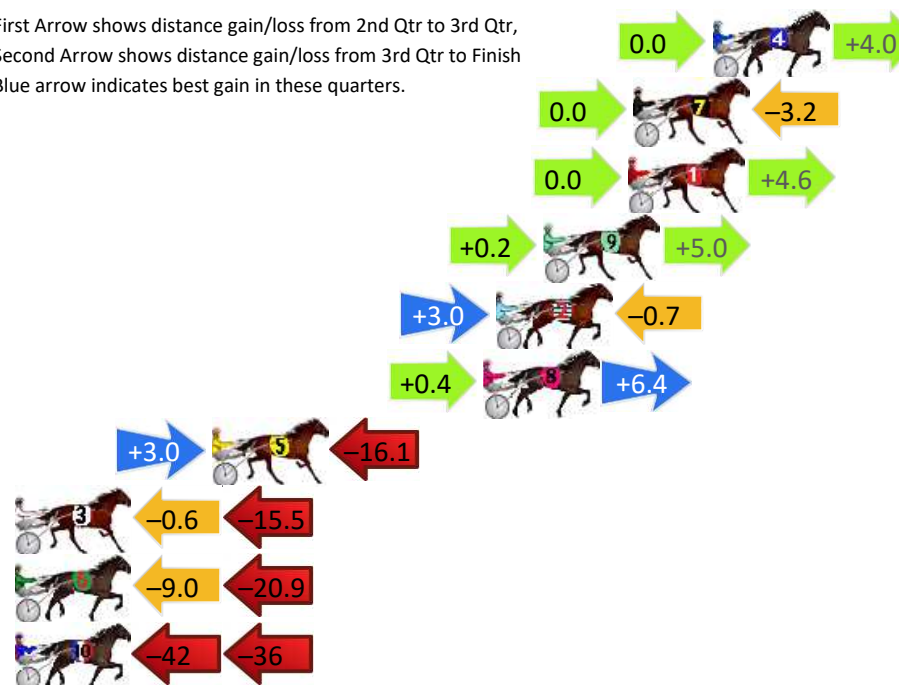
irst Arrow shows distance gain/loss from 2nd Qtr to 3rd Qtr,
econd Arrow shows distance gain/loss from 3rd Qtr to Finish
lue arrow indicates best gain in these quarters.

0.0 4 +4.0

0.0 7 −3.2

0.0 1 +4.6

+0.2 9 +5.0

+3.0 −0.7

+0.4 8 +6.4

+3.0 5 −16.1

3 −0.6 −15.5

−9.0 −20.9

10 −42 −36